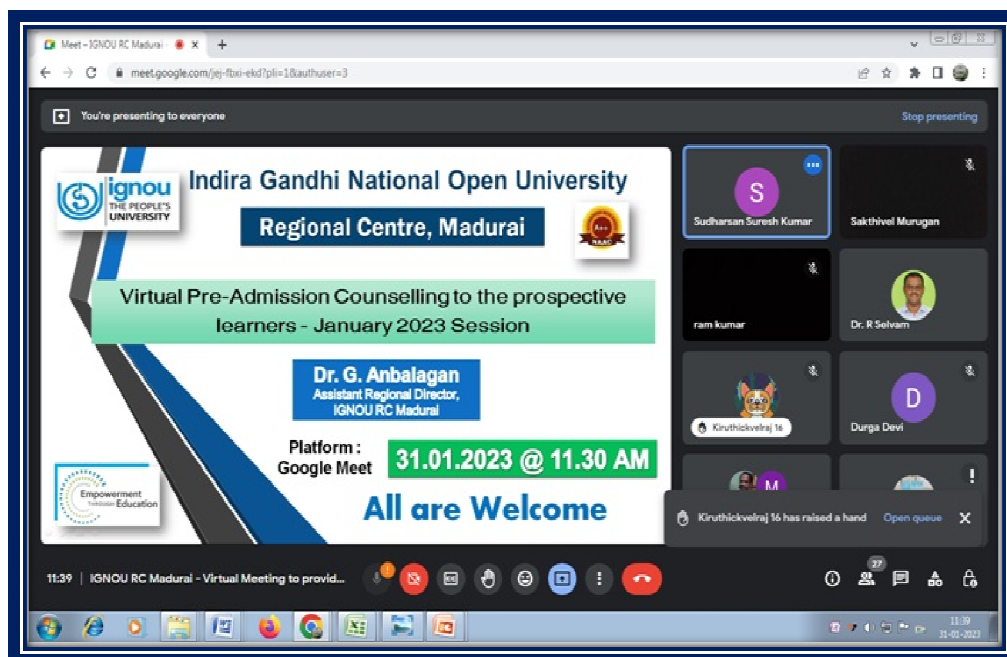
Meet – IGNOU RC Madurai ×
meet.google.com/jej-fbxi-ekd?pli=1&authuser=3

You're presenting to everyone
Stop presenting

ignou
THE PEOPLE'S UNIVERSITY

Indira Gandhi National Open University

Regional Centre, Madurai

NAAC

Virtual Pre-Admission Counselling to the prospective learners - January 2023 Session

Dr. G. Anbalagan
Assistant Regional Director, IGNOU RC Madurai

Platform : Google Meet

31.01.2023 @ 11.30 AM

All are Welcome

Empowerment Education

S
Sudharsan Suresh Kumar
Sakthivel Murugan
ram kumar
Dr. R Selvam
Kiruthickvelraj 16
D
Durga Devi
M

Kiruthickvelraj 16 has raised a hand
Open queue

11:39 | IGNOU RC Madurai - Virtual Meeting to provid...

27

11:39
31-01-2023